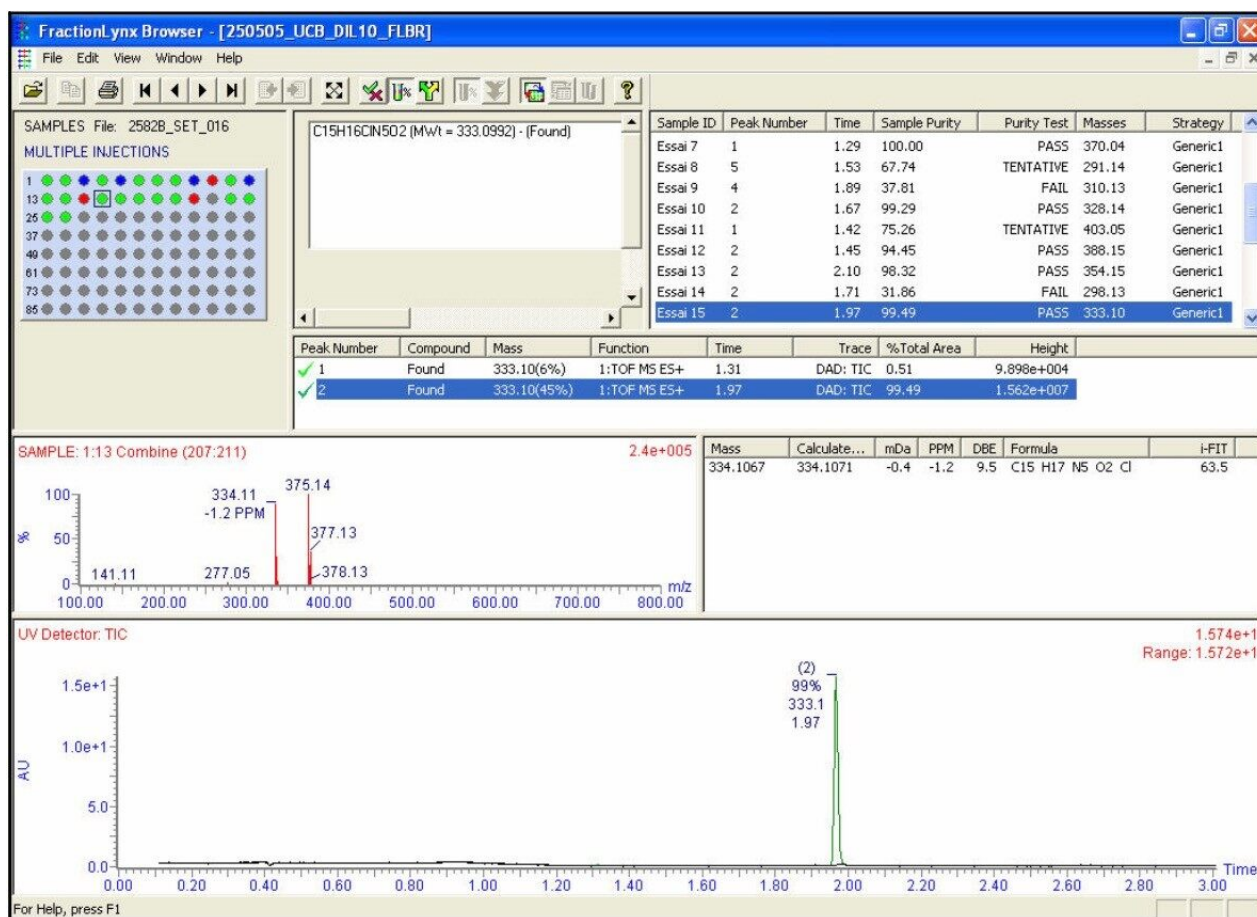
FractionLynx Browser - [250505_UCB_DIL10_FLBR]

File Edit View Window Help

SAMPLES File: 2582B_SET_016
MULTIPLE INJECTIONS

1
13
25
37
49
61
73
85

C15H16ClN5O2 (MWt = 333.0992) - (Found)

| Sample ID | Peak Number | Time | Sample Purity | Purity Test | Masses | Strategy |
|---|---|---|---|---|---|---|
| Essai 7 | 1 | 1.29 | 100.00 | PASS | 370.04 | Generic1 |
| Essai 8 | 5 | 1.53 | 67.74 | TENTATIVE | 291.14 | Generic1 |
| Essai 9 | 4 | 1.89 | 37.81 | FAIL | 310.13 | Generic1 |
| Essai 10 | 2 | 1.67 | 99.29 | PASS | 328.14 | Generic1 |
| Essai 11 | 1 | 1.42 | 75.26 | TENTATIVE | 403.05 | Generic1 |
| Essai 12 | 2 | 1.45 | 94.45 | PASS | 388.15 | Generic1 |
| Essai 13 | 2 | 2.10 | 98.32 | PASS | 354.15 | Generic1 |
| Essai 14 | 2 | 1.71 | 31.86 | FAIL | 298.13 | Generic1 |
| Essai 15 | 2 | 1.97 | 99.49 | PASS | 333.10 | Generic1 |

| Peak Number | Compound | Mass | Function | Time | Trace | %Total Area | Height |
|---|---|---|---|---|---|---|---|
| 1 | Found | 333.10(6%) | 1:TOF MS ES+ | 1.31 | DAD: TIC | 0.51 | 9.898e+004 |
| 2 | Found | 333.10(45%) | 1:TOF MS ES+ | 1.97 | DAD: TIC | 99.49 | 1.562e+007 |

SAMPLE: 1:13 Combine (207:211)
2.4e+005
100
%
50
0
334.11
-1.2 PPM
375.14
377.13
378.13
141.11
277.05
100.00 200.00 300.00 400.00 500.00 600.00 700.00 800.00 m/z

| Mass | Calculate... | mDa | PPM | DBE | Formula | i-FIT |
|---|---|---|---|---|---|---|
| 334.1067 | 334.1071 | -0.4 | -1.2 | 9.5 | C15 H17 N5 O2 Cl | 63.5 |

UV Detector: TIC
1.574e+1
Range: 1.572e+1
1.5e+1
1.0e+1
AU
5.0
0.0
(2)
99%
333.1
1.97
0.00 0.20 0.40 0.60 0.80 1.00 1.20 1.40 1.60 1.80 2.00 2.20 2.40 2.60 2.80 3.00 Time

For Help, press F1